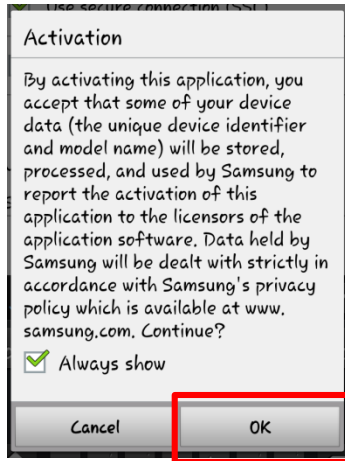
Use secure connection (SSL)

Activation

By activating this application, you accept that some of your device data (the unique device identifier and model name) will be stored, processed, and used by Samsung to report the activation of this application to the licensors of the application software. Data held by Samsung will be dealt with strictly in accordance with Samsung's privacy policy which is available at www. samsung.com. Continue?

Always show

Cancel

OK